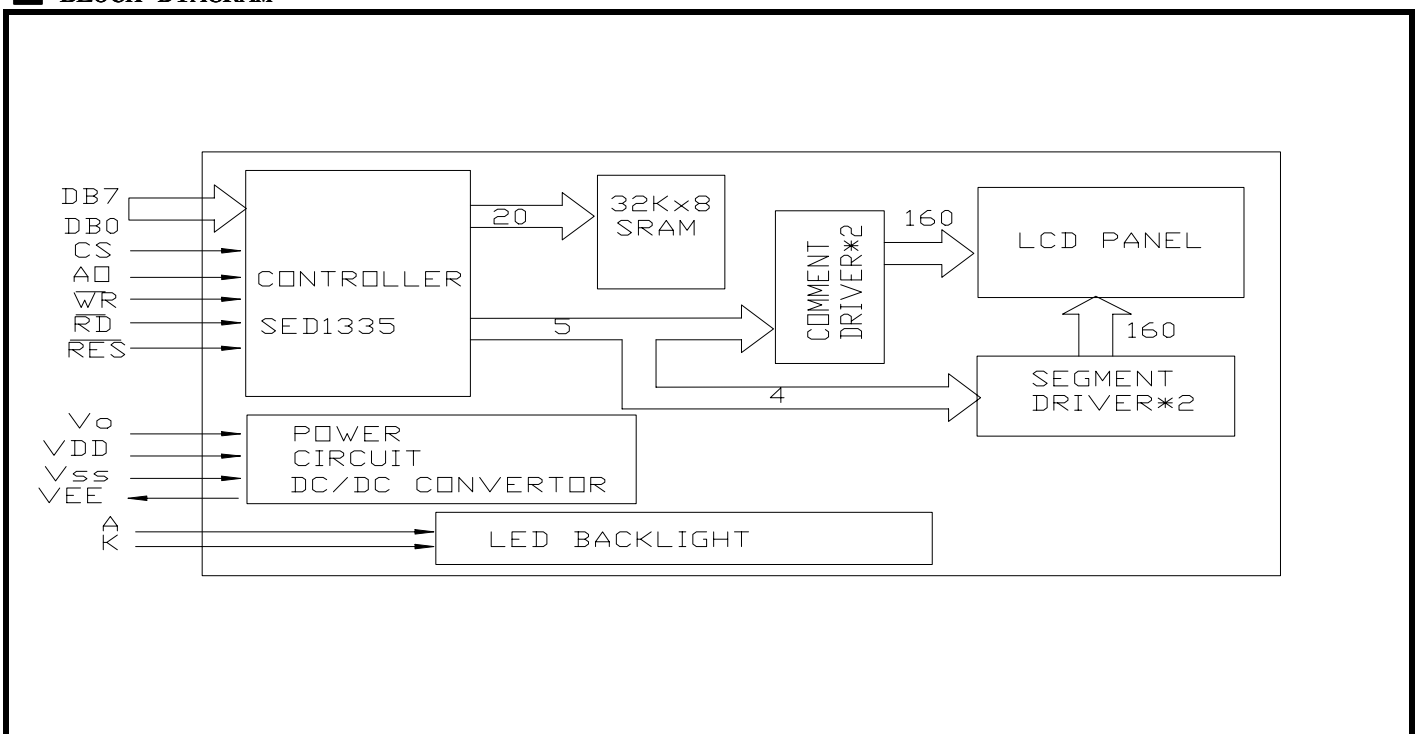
BLOCK DIAGRAM

DB7
DB0
CS
A0
$\overline{WR}$
$\overline{RD}$
$\overline{RES}$

CONTROLLER
SED1335

20

32Kx8
SRAM

5

4

COMMENT
DRIVER*2

160

LCD PANEL

160

SEGMENT
DRIVER*2

Vo
VDD
Vss
VEE

POWER
CIRCUIT
DC/DC CONVERTOR

A
K

LED BACKLIGHT